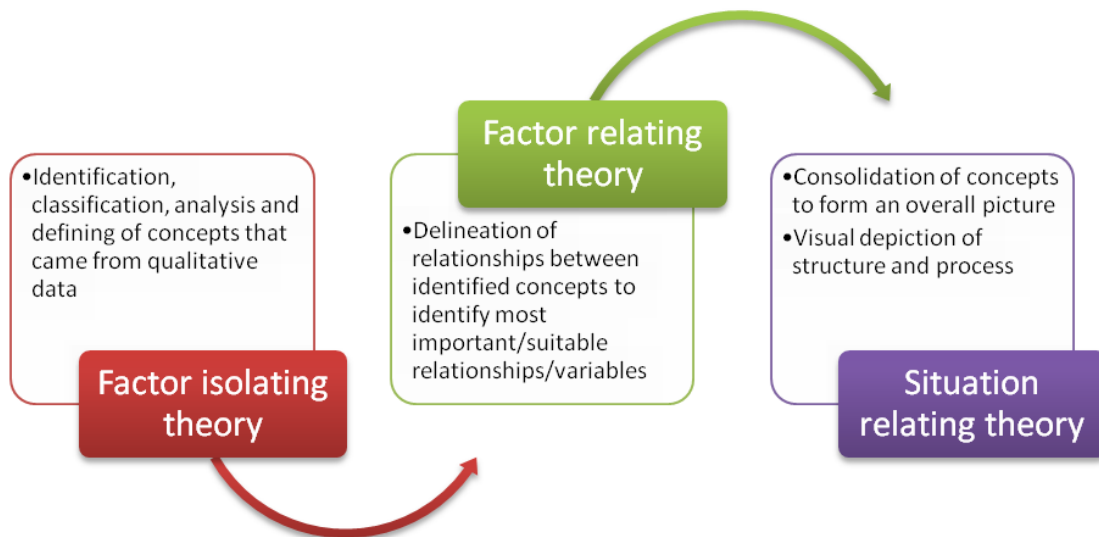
•Identification, classification, analysis and defining of concepts that came from qualitative data

Factor isolating theory

Factor relating theory

•Delineation of relationships between identified concepts to identify most important/suitable relationships/variables

•Consolidation of concepts to form an overall picture

•Visual depiction of structure and process

Situation relating theory